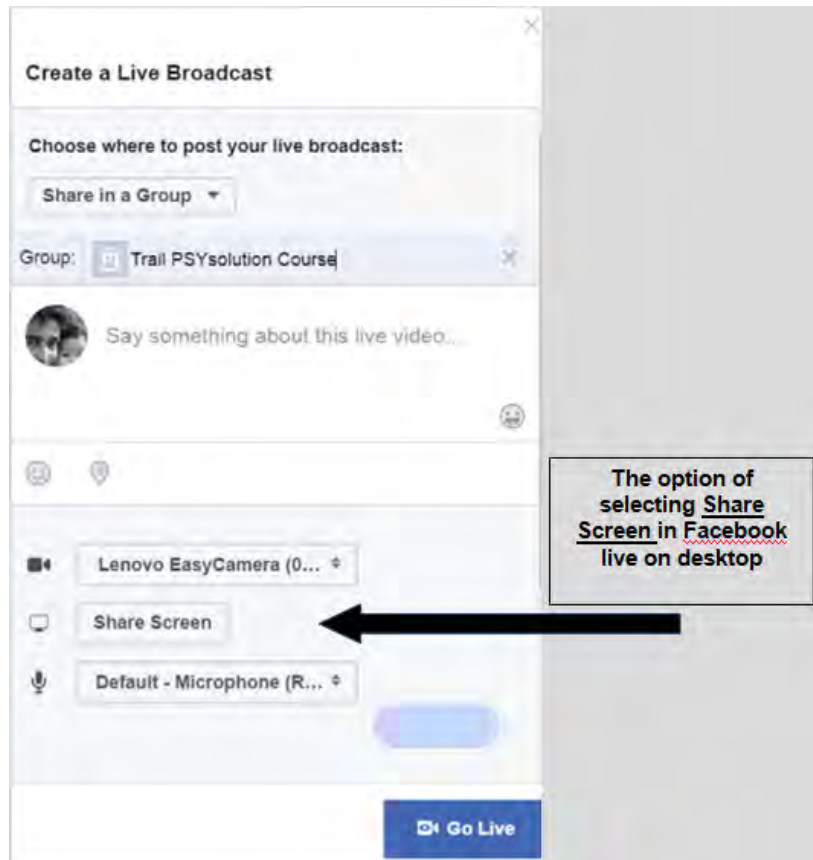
Create a Live Broadcast

Choose where to post your live broadcast:

Share in a Group

Group: Trail PSYsolution Course

Say something about this live video...

Lenovo EasyCamera (0...

Share Screen

Default - Microphone (R...

Go Live

The option of selecting Share Screen in Facebook live on desktop